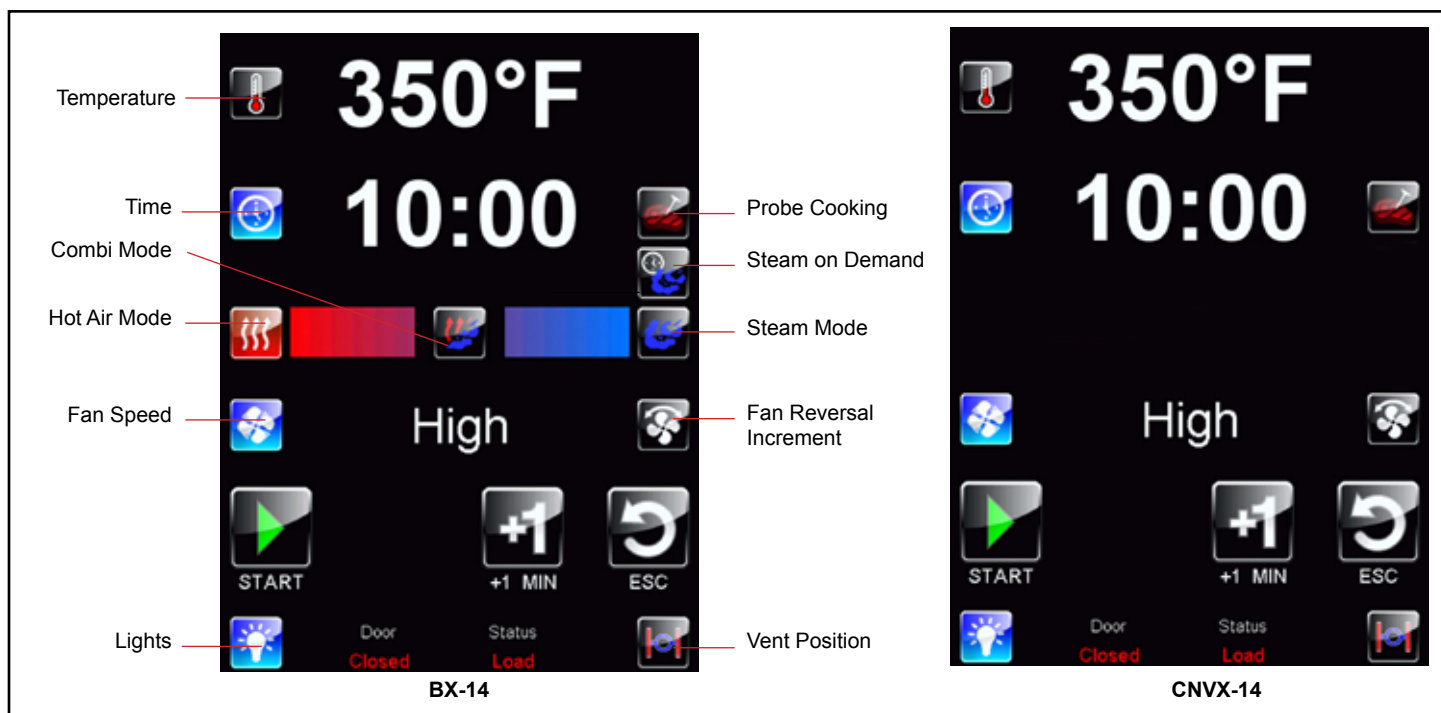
Temperature

350°F

Time

10:00

Probe Cooking

Combi Mode

Steam on Demand

Hot Air Mode

Steam Mode

Fan Speed

High

Fan Reversal Increment

+1

START

+1 MIN

ESC

Lights

Door
Closed

Status
Load

Vent Position

BX-14

350°F

10:00

High

+1

START

+1 MIN

ESC

Door
Closed

Status
Load

CNVX-14